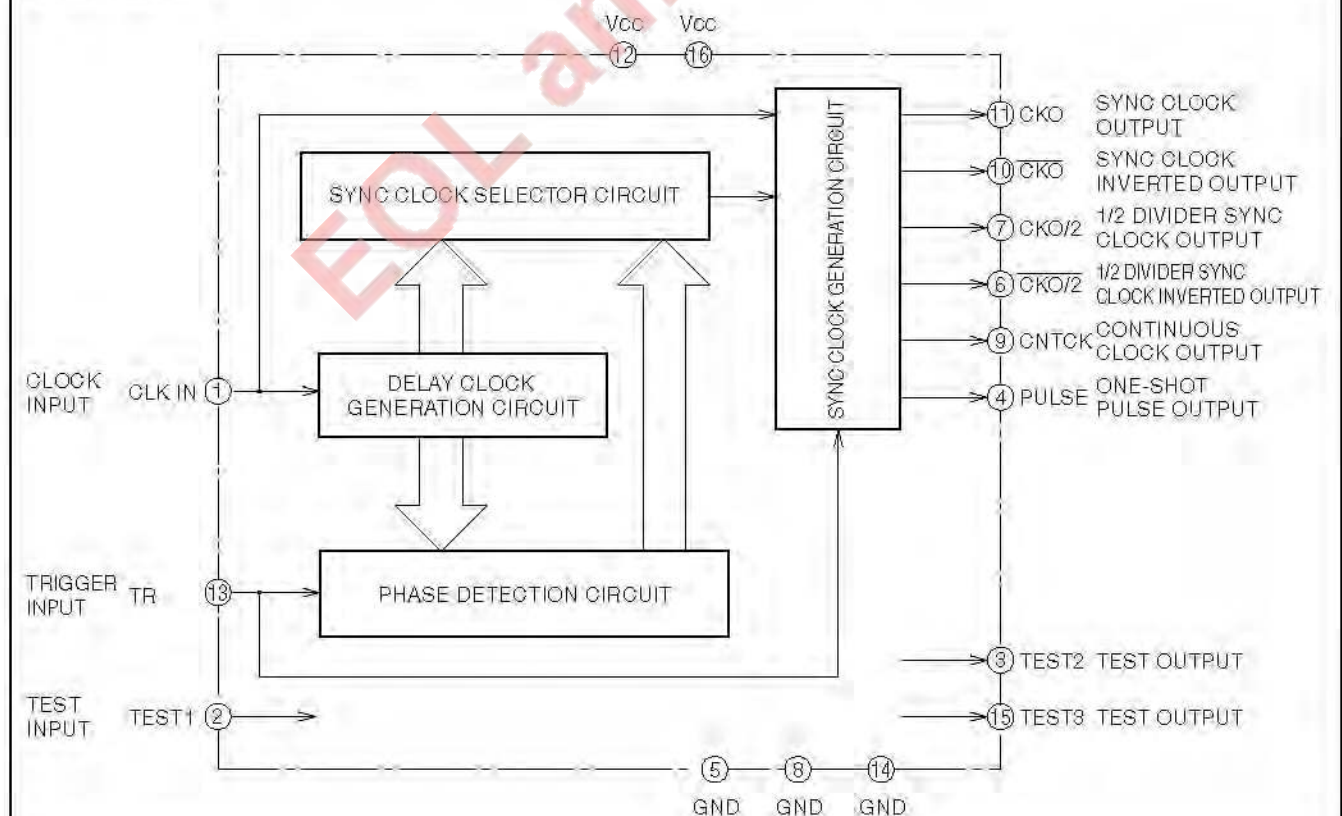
EOL an

Vcc Vcc
12 16

SYNC CLOCK SELECTOR CIRCUIT

SYNC CLOCK GENERATION CIRCUIT

11 CKO SYNC CLOCK OUTPUT

10 $\overline{CKO}$ SYNC CLOCK INVERTED OUTPUT

7 CKO/2 1/2 DIVIDER SYNC CLOCK OUTPUT

6 $\overline{CKO/2}$ 1/2 DIVIDER SYNC CLOCK INVERTED OUTPUT

9 CNTCK CONTINUOUS CLOCK OUTPUT

4 PULSE ONE-SHOT PULSE OUTPUT

CLOCK INPUT CLK IN 1

DELAY CLOCK GENERATION CIRCUIT

TRIGGER INPUT TR 13

PHASE DETECTION CIRCUIT

3 TEST2 TEST OUTPUT

TEST INPUT TEST1 2

15 TEST3 TEST OUTPUT

5 8 14
GND GND GND